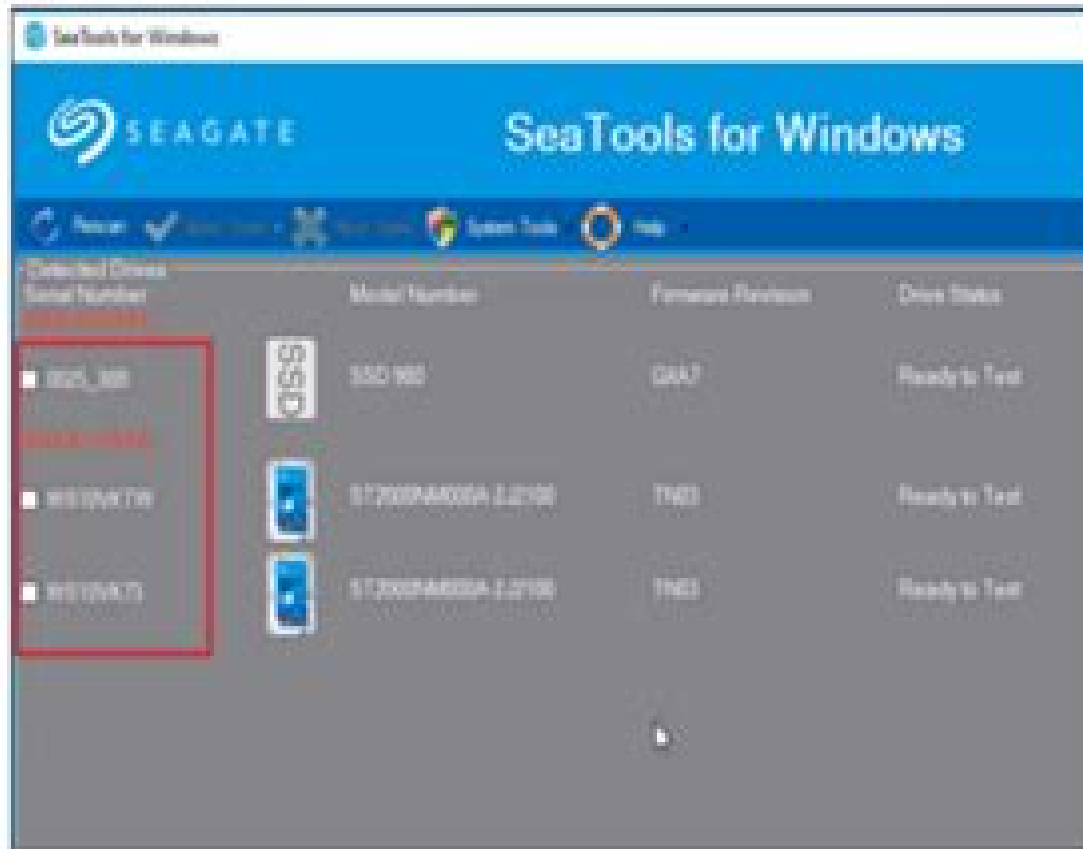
SeaTools for Windows

SEAGATE

SeaTools for Windows

Rescan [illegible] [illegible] System Tools Help

Detected Drives

| Serial Number | | Model Number | Firmware Revision | Drive Status |
|---|---|---|---|---|
| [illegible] | | | | |
| SSD5_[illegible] | SSD | SSD 980 | QAA7 | Ready to Test |
| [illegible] | | | | |
| W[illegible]KTW | | ST2000NM000A-2J2100 | TN03 | Ready to Test |
| W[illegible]K73 | | ST2000NM000A-2J2100 | TN03 | Ready to Test |